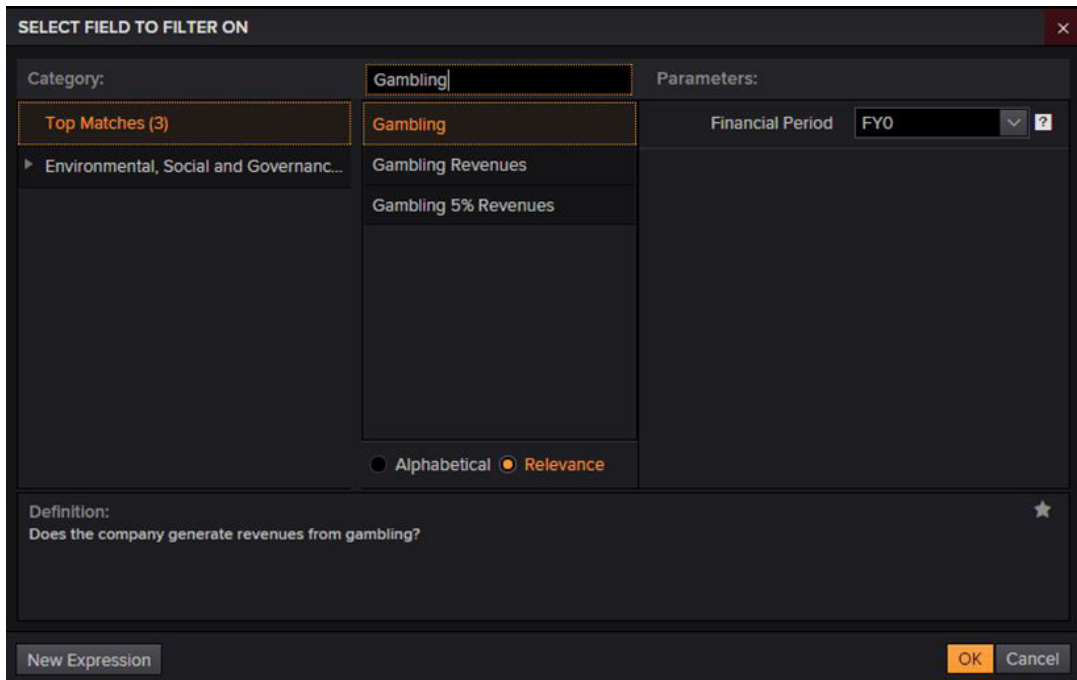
SELECT FIELD TO FILTER ON

×

Category:

Gambling

Parameters:

Top Matches (3)

Environmental, Social and Governanc...

Gambling

Gambling Revenues

Gambling 5% Revenues

Financial Period FY0

?

Alphabetical Relevance

Definition:
Does the company generate revenues from gambling?

New Expression

OK Cancel